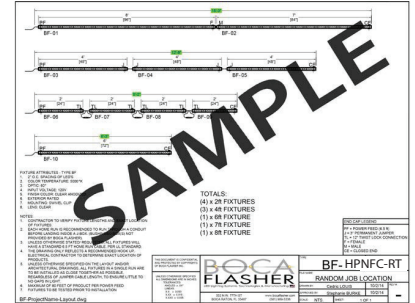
SAMPLE

BF-01
BF-02
BF-03
BF-04
BF-05
BF-06
BF-07
BF-08
BF-09
BF-10

FIXTURE ATTRIBUTES - TYPE BF
1. 2' O.C. SPACING OF LEDS
2. COLOR TEMPERATURE: 3000°K
3. OPTIC: 60°
4. INPUT VOLTAGE: 120V
5. FINISH COLOR: CLEAR ANODIZED
6. EXTERIOR RATED
7. INSULATING SWIVEL CLIP
8. LENS: CLEAR

NOTES:
1. CONTRACTOR TO VERIFY FIXTURE LENGTHS AND EXACT LOCATION OF FIXTURES.

TOTALS:
(4) x 2ft FIXTURES
(3) x 4ft FIXTURES
(1) x 6ft FIXTURE
(1) x 7ft FIXTURE
(1) x 8ft FIXTURE

END CAP LEGEND:
PF = POWER FEED
CE = CLOSED END

BOCA FLASHER

BF- HPNFC-RT

RANDOM JOB LOCATION

BF-ProjectName-Layout.dwg